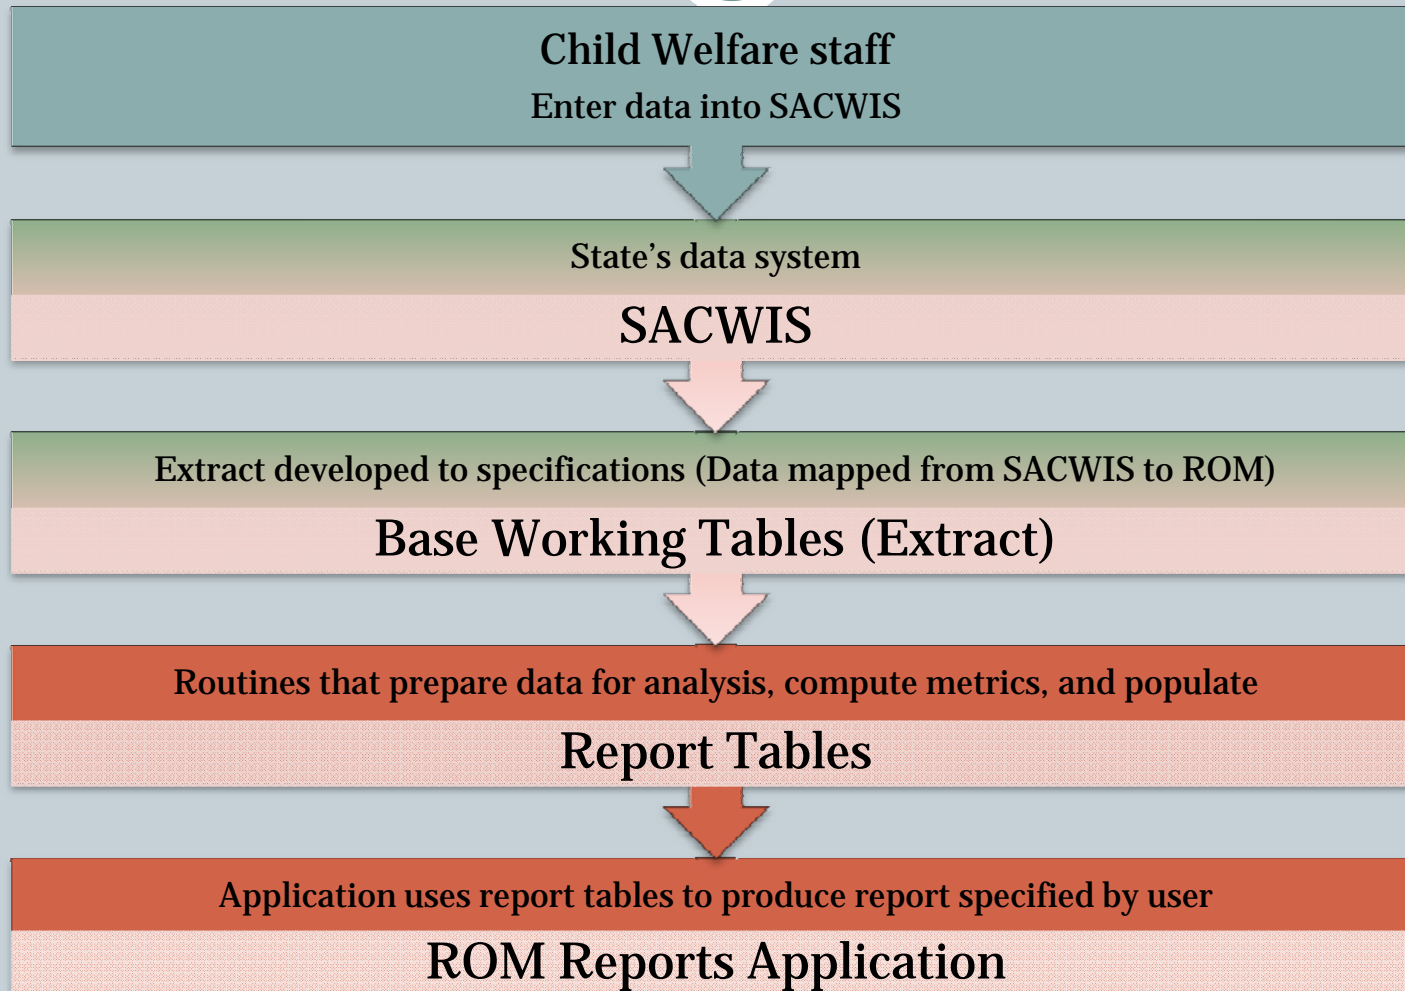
Child Welfare staff
Enter data into SACWIS

State’s data system
SACWIS

Extract developed to specifications (Data mapped from SACWIS to ROM)
Base Working Tables (Extract)

Routines that prepare data for analysis, compute metrics, and populate
Report Tables

Application uses report tables to produce report specified by user
ROM Reports Application